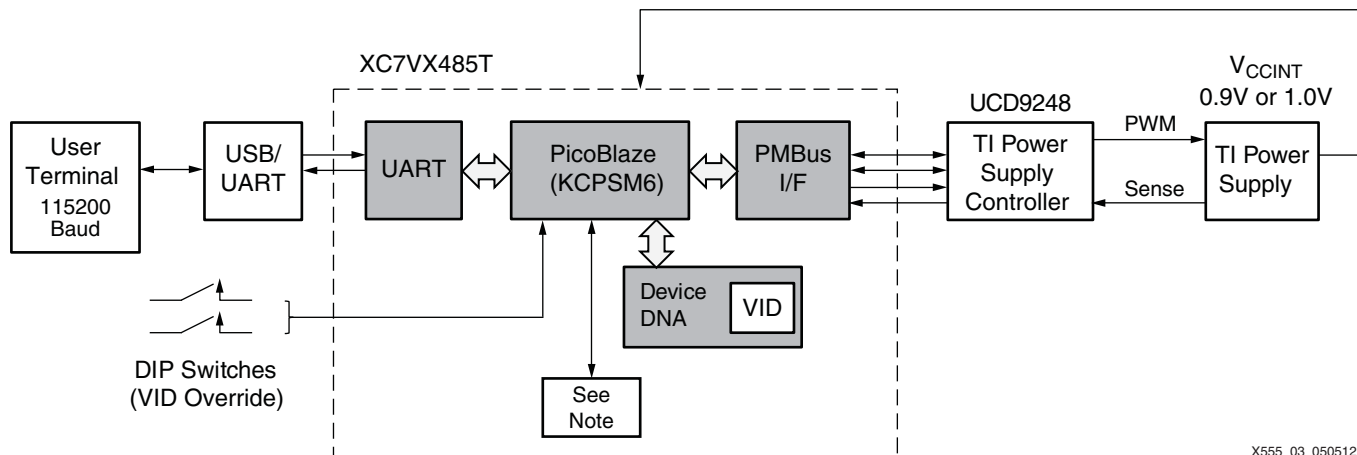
XC7VX485T

User Terminal 115200 Baud

USB/ UART

UART

PicoBlaze (KCPSM6)

PMBus I/F

UCD9248

TI Power Supply Controller

PWM

Sense

$V_{CCINT}$
0.9V or 1.0V

TI Power Supply

Device DNA

VID

DIP Switches (VID Override)

See Note

X555_03_050512